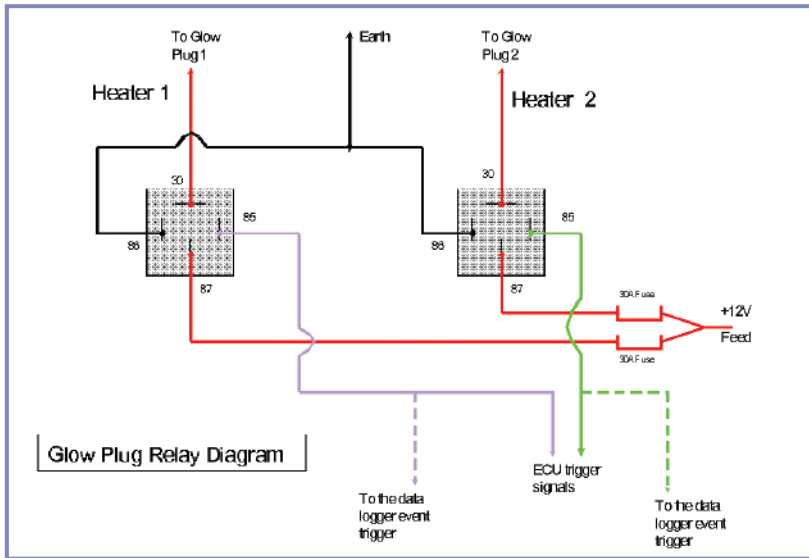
To Glow Plug 1

Earth

To Glow Plug 2

Heater 1

Heater 2

30

85

86

87

30

85

86

87

30A Fuse

30A Fuse

+12V Feed

Glow Plug Relay Diagram

To the data logger event trigger

ECU trigger signals

To the data logger event trigger